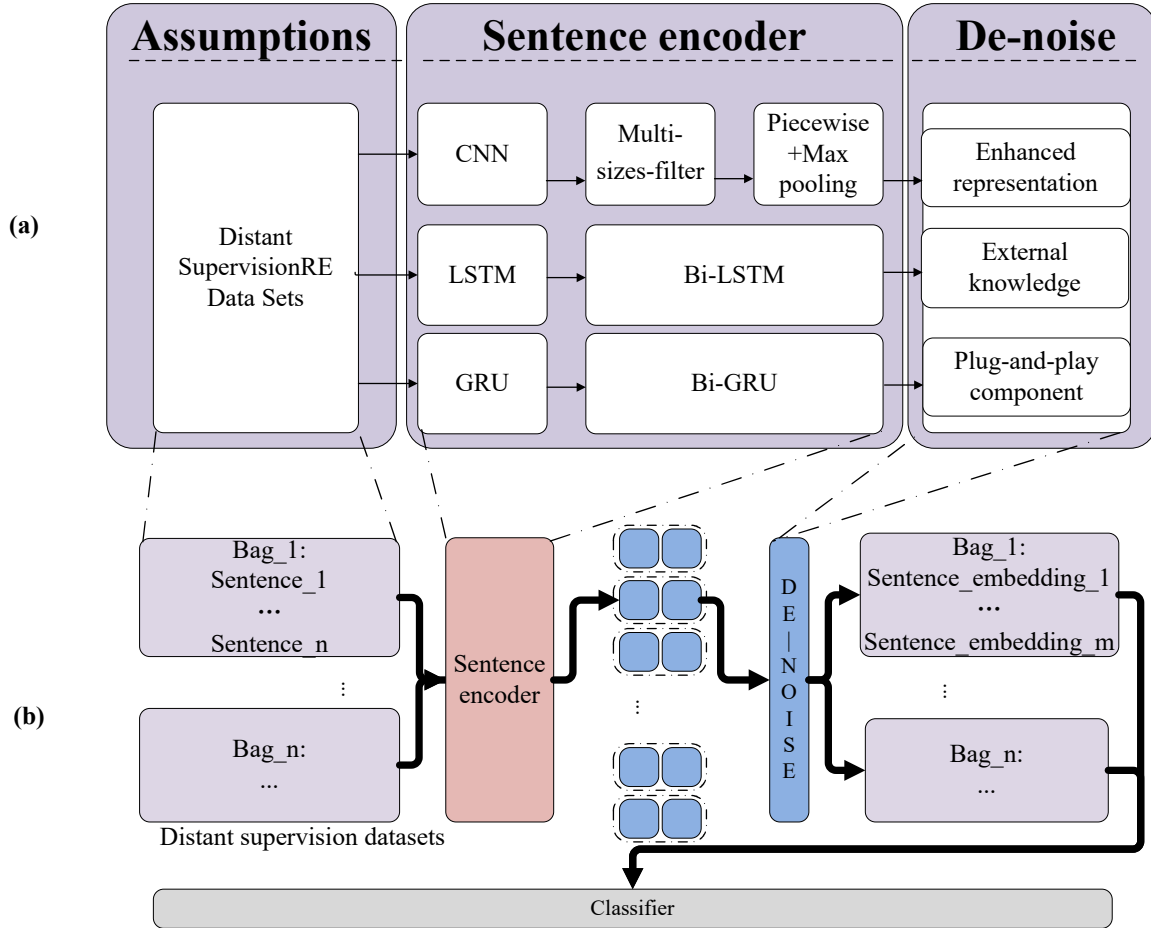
Assumptions

Sentence encoder

De-noise

(a)

Distant SupervisionRE Data Sets

CNN

Multi-sizes-filter

Piecewise +Max pooling

Enhanced representation

LSTM

Bi-LSTM

External knowledge

GRU

Bi-GRU

Plug-and-play component

(b)

Bag_1:
Sentence_1
...
Sentence_n

⋮

Bag_n:
...

Distant supervision datasets

Sentence encoder

⋮

DE-NOISE

Bag_1:
Sentence_embedding_1
...
Sentence_embedding_m

⋮

Bag_n:
...

Classifier